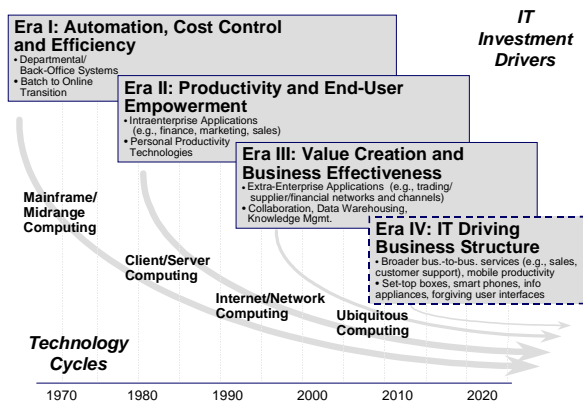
Era I: Automation, Cost Control and Efficiency
• Departmental/ Back-Office Systems
• Batch to Online Transition

IT Investment Drivers

Era II: Productivity and End-User Empowerment
• Intraenterprise Applications (e.g., finance, marketing, sales)
• Personal Productivity Technologies

Era III: Value Creation and Business Effectiveness
• Extra-Enterprise Applications (e.g., trading/ supplier/financial networks and channels)
• Collaboration, Data Warehousing, Knowledge Mgmt.

Era IV: IT Driving Business Structure
• Broader bus.-to-bus. services (e.g., sales, customer support), mobile productivity
• Set-top boxes, smart phones, info appliances, forgiving user interfaces

Mainframe/ Midrange Computing

Client/Server Computing

Internet/Network Computing

Ubiquitous Computing

Technology Cycles

1970 1980 1990 2000 2010 2020